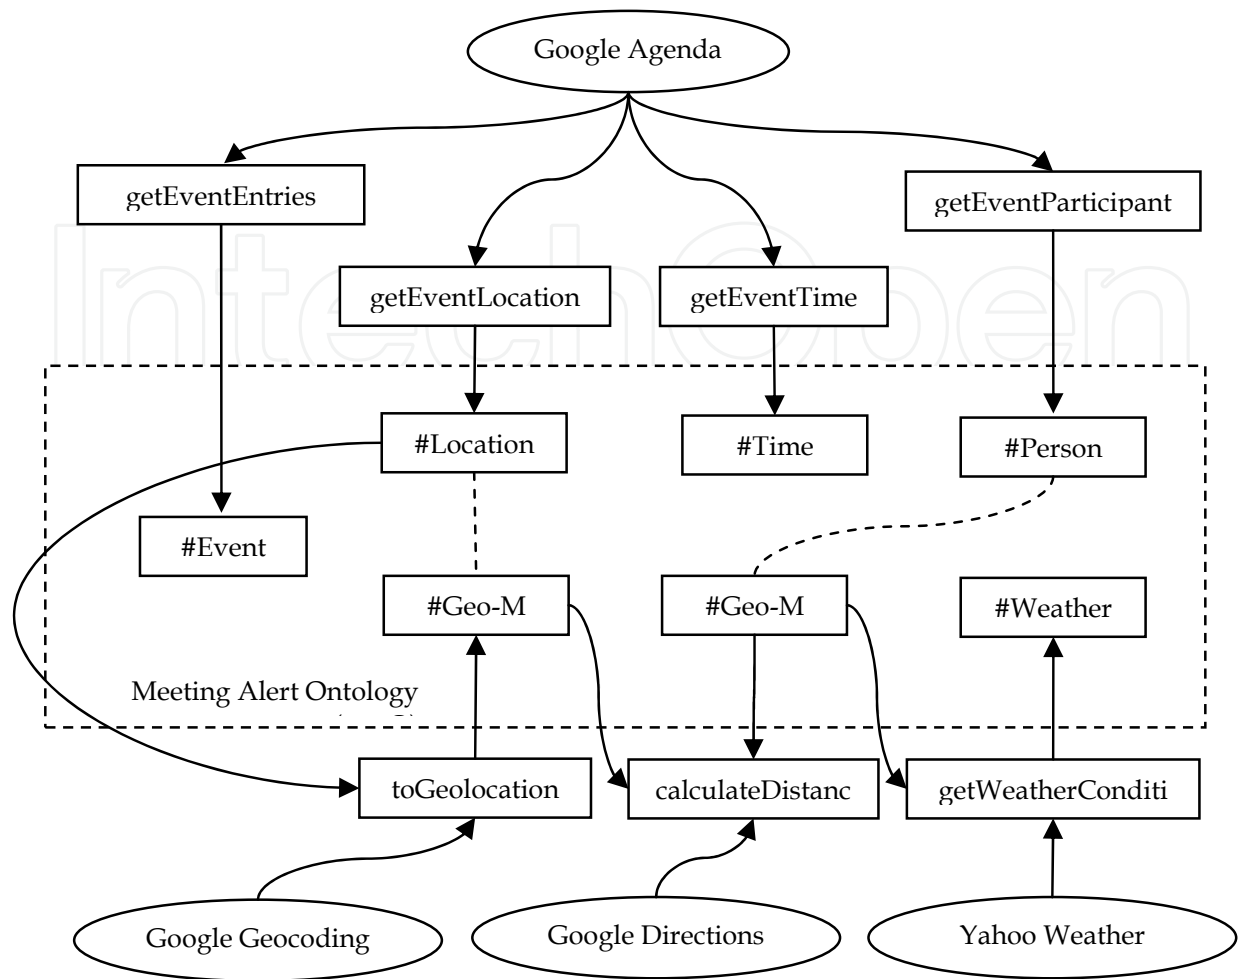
Google Agenda

getEventEntries

getEventParticipant

getEventLocation

getEventTime

#Location

#Time

#Person

#Event

#Geo-M

#Geo-M

#Weather

Meeting Alert Ontology

toGeolocation

calculateDistanc

getWeatherConditi

Google Geocoding

Google Directions

Yahoo Weather